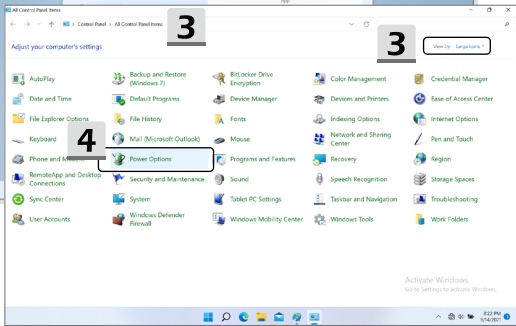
All Control Panel Items

Control Panel > All Control Panel Items

3

Adjust your computer's settings

3

View by: Large icons

AutoPlay
Backup and Restore (Windows 7)
BitLocker Drive Encryption
Color Management
Credential Manager
Date and Time
Default Programs
Device Manager
Devices and Printers
Ease of Access Center
File Explorer Options
File History
Fonts
Indexing Options
Internet Options
Keyboard
4
Mail (Microsoft Outlook)
Mouse
Network and Sharing Center
Pen and Touch
Phone and M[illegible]
Power Options
Programs and Features
Recovery
Region
RemoteApp and Desktop Connections
Security and Maintenance
Sound
Speech Recognition
Storage Spaces
Sync Center
System
Tablet PC Settings
Taskbar and Navigation
Troubleshooting
User Accounts
Windows Defender Firewall
Windows Mobility Center
Windows Tools
Work Folders

Activate Windows
Go to Settings to activate Windows.

8:23 PM
5/14/2021